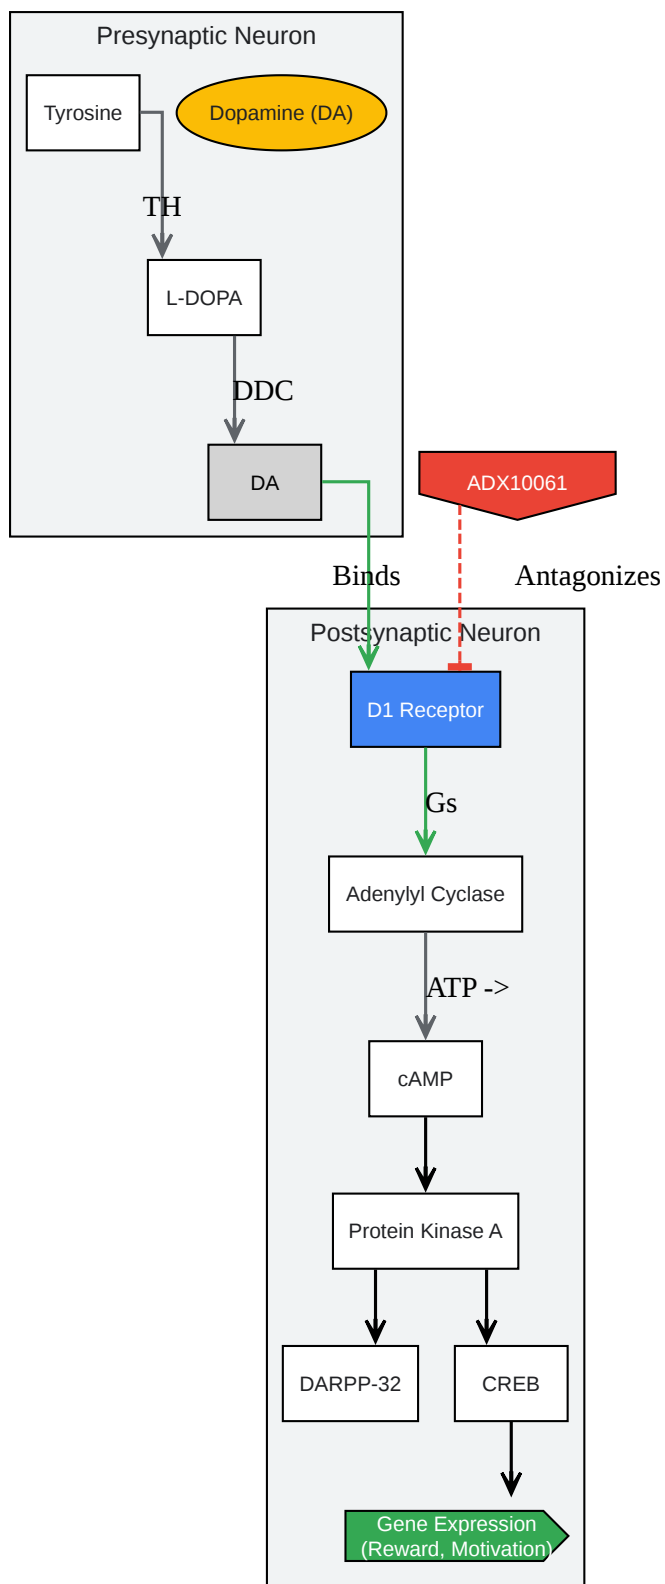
Presynaptic Neuron

Tyrosine

Dopamine (DA)

TH

L-DOPA

DDC

DA

ADX10061

Binds

Antagonizes

Postsynaptic Neuron

D1 Receptor

Gs

Adenylyl Cyclase

ATP ->

cAMP

Protein Kinase A

DARPP-32

CREB

Gene Expression (Reward, Motivation)